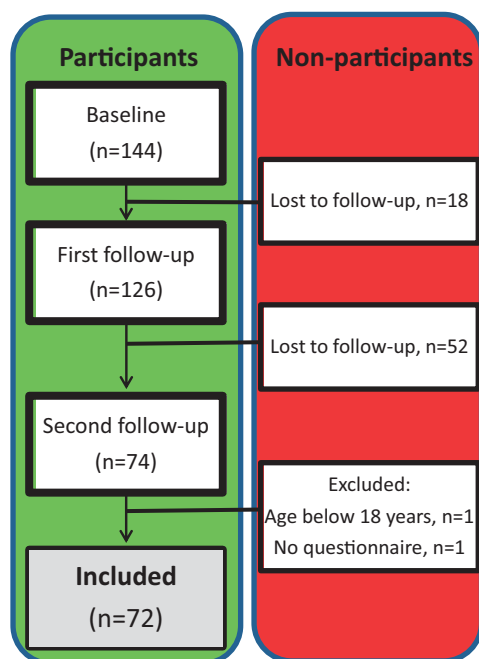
Participants

Non-participants

Baseline
(n=144)

Lost to follow-up, n=18

First follow-up
(n=126)

Lost to follow-up, n=52

Second follow-up
(n=74)

Excluded:
Age below 18 years, n=1
No questionnaire, n=1

Included
(n=72)